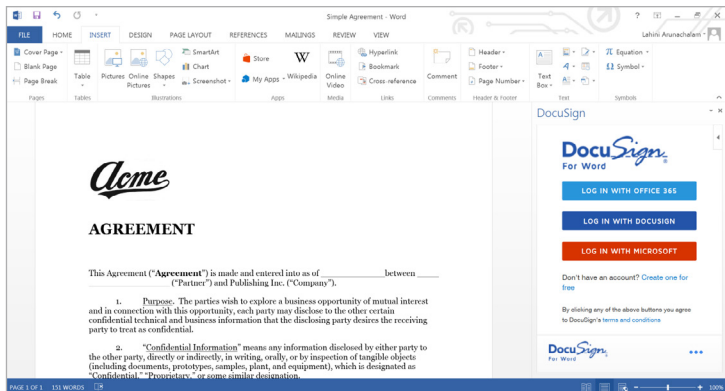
Simple Agreement - Word

? – □ ×

FILE HOME INSERT DESIGN PAGE LAYOUT REFERENCES MAILINGS REVIEW VIEW

Lahiru Arunachalam

Cover Page
Blank Page
Page Break
Pages

Table
Tables

Pictures Online Pictures Shapes
SmartArt
Chart
Screenshot
Illustrations

Store
My Apps
Wikipedia
Apps

Online Video
Media

Hyperlink
Bookmark
Cross-reference
Links

Comment
Comments

Header
Footer
Page Number
Header & Footer

Text Box
Text

Equation
Symbol
Symbols

Acme

AGREEMENT

This Agreement ("**Agreement**") is made and entered into as of ____________between ____ ______________("Partner") and Publishing Inc. ("Company").

1. Purpose. The parties wish to explore a business opportunity of mutual interest and in connection with this opportunity, each party may disclose to the other certain confidential technical and business information that the disclosing party desires the receiving party to treat as confidential.

2. "Confidential Information" means any information disclosed by either party to the other party, directly or indirectly, in writing, orally, or by inspection of tangible objects (including documents, prototypes, samples, plant, and equipment), which is designated as "Confidential," "Proprietary," or some similar designation.

DocuSign

DocuSign For Word

LOG IN WITH OFFICE 365

LOG IN WITH DOCUSIGN

LOG IN WITH MICROSOFT

Don't have an account? Create one for free

By clicking any of the above buttons you agree to DocuSign's terms and conditions

DocuSign For Word

...

PAGE 1 OF 1 153 WORDS

100%